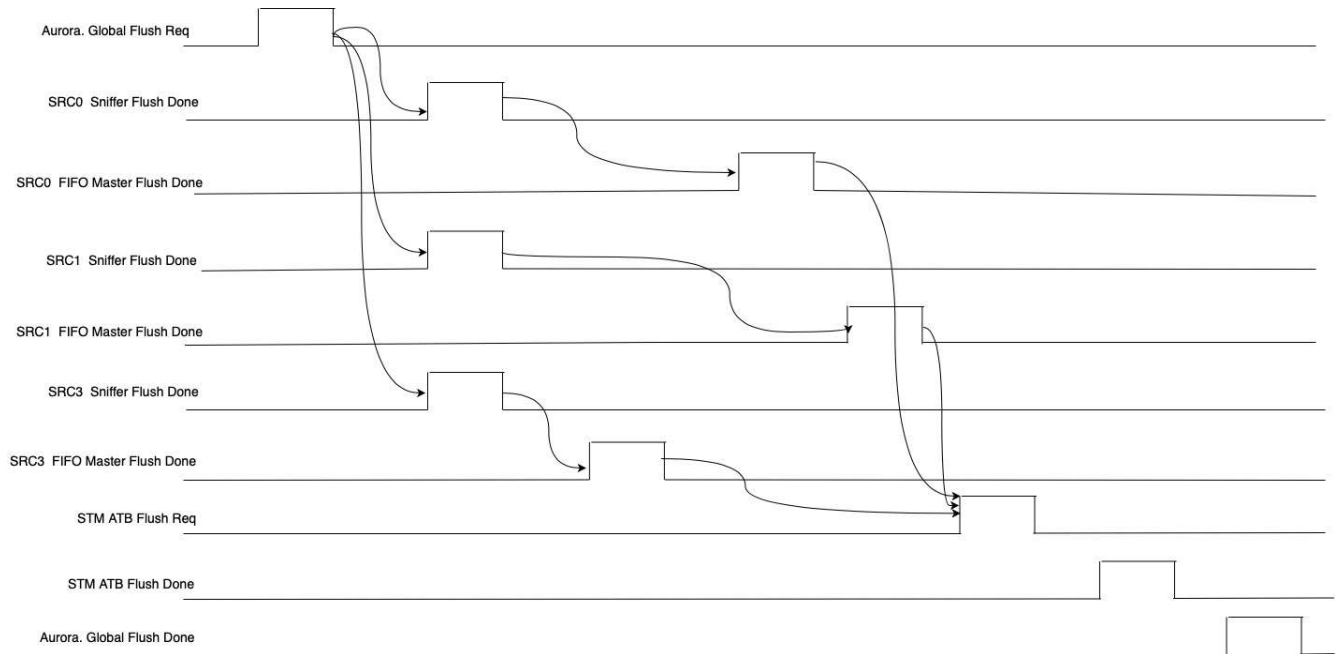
Aurora. Global Flush Req

SRC0 Sniffer Flush Done

SRC0 FIFO Master Flush Done

SRC1 Sniffer Flush Done

SRC1 FIFO Master Flush Done

SRC3 Sniffer Flush Done

SRC3 FIFO Master Flush Done

STM ATB Flush Req

STM ATB Flush Done

Aurora. Global Flush Done